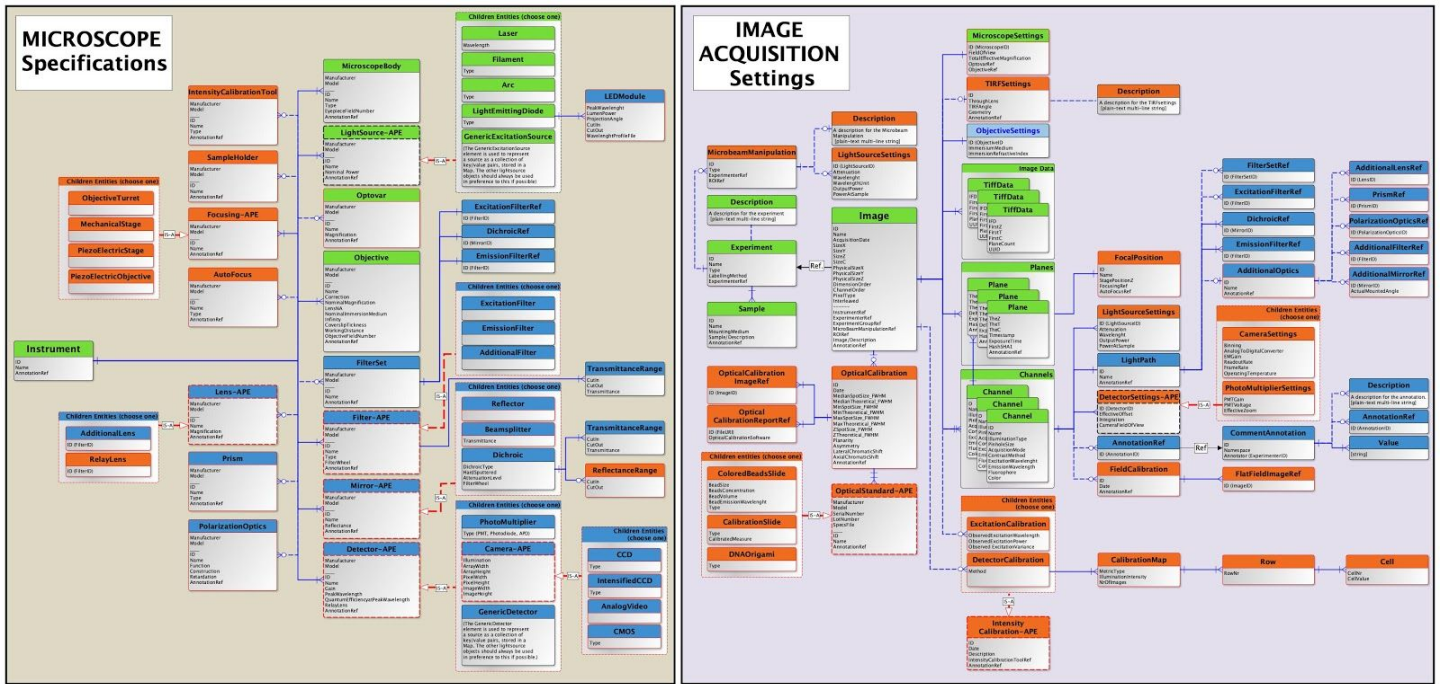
MICROSCOPE Specifications

IntensityCalibrationTool
Manufacturer
Model
ID
Name
Type
AnnotationRef

SampleHolder
Manufacturer
Model
ID
Name
AnnotationRef

Children Entities (choose one)
ObjectiveTurret
MechanicalStage
PiezoElectricStage
PiezoElectricObjective

Focusing-APE
Manufacturer
Model
ID
Name
AnnotationRef

AutoFocus
Manufacturer
Model
ID
Name
Type
AnnotationRef

MicroscopeBody
Manufacturer
Model
ID
Name
Type
EyepieceFieldNumber
AnnotationRef

LightSource-APE
Manufacturer
Model
ID
Name
Nominal Power
AnnotationRef

Optovar
Manufacturer
Model
ID
Name
Magnification
AnnotationRef

Objective
Manufacturer
Model
ID
Name
Correction
NominalMagnification
LensNA
NominalImmersionMedium
Infinity
CoverslipThickness
WorkingDistance
ObjectiveFieldNumber
AnnotationRef

Children Entities (choose one)
Laser
Wavelength
Filament
Type
Arc
Type
LightEmittingDiode
Type
GenericExcitationSource
The GenericExcitationSource element is used to represent a source as a collection of key/value pairs, stored in a Map. The other lightsource objects should always be used in preference to this if possible.

LEDModule
PeakWavelenght
LumenPower
ProjectionAngle
CutIn
CutOut
WavelengthProfileFile

ExcitationFilterRef
ID (FilterID)
DichroicRef
ID (MirrorID)
EmissionFilterRef
ID (FilterID)

Instrument
ID
Name
AnnotationRef

Children Entities (choose one)
ExcitationFilter
EmissionFilter
AdditionalFilter

FilterSet
Manufacturer
Model
ID
Name
AnnotationRef

TransmittanceRange
CutIn
CutOut
Transmittance

Lens-APE
Manufacturer
Model
ID
Name
Magnification
AnnotationRef

Children Entities (choose one)
AdditionalLens
ID (FilterID)
RelayLens

Filter-APE
Manufacturer
Model
ID
Name
Type
FilterWheel
AnnotationRef

Children Entities (choose one)
Reflector
Beamsplitter
Transmittance
Dichroic
DichroicType
HardSputtered
AttenuationLevel
FilterWheel

TransmittanceRange
CutIn
CutOut
Transmittance

ReflectanceRange
CutIn
CutOut

Prism
Manufacturer
Model
ID
Name
Type
AnnotationRef

Mirror-APE
Manufacturer
Model
ID
Name
Reflectance
AnnotationRef

PolarizationOptics
Manufacturer
Model
ID
Name
Function
Construction
Retardation
AnnotationRef

Detector-APE
Manufacturer
Model
ID
Name
Gain
PeakWavelength
QuantumEfficiencyatPeakWavelength
Relaylens
AnnotationRef

Children Entities (choose one)
PhotoMultiplier
Type (PMT, Photodiode, APD)
Camera-APE
Illumination
ArrayWidth
ArrayHeight
PixelWidth
PixelHeight
ImageWidth
ImageHeight
GenericDetector
The GenericDetector element is used to represent a source as a collection of key/value pairs, stored in a Map. The other lightsource objects should always be used in preference to this if possible.

Children Entities (choose one)
CCD
Type
IntensifiedCCD
Type
AnalogVideo
CMOS
Type

IS-A

IMAGE ACQUISITION Settings

MicroscopeSettings
ID (MicroscopeID)
FieldOfView
TotalEffectiveMagnification
OptovarRef
ObjectiveRef

TIRFSettings
ID
ThroughLens
TIRFAngle
Geometry
AnnotationRef

Description
A description for the TIRFSettings [plain-text multi-line string]

ObjectiveSettings
ID (ObjectiveID)
ImmersionMedium
ImmersionRefractiveIndex

Description
A description for the Microbeam Manipulation [plain-text multi-line string]

MicrobeamManipulation
ID
Type
ExperimenterRef
ROIRef

LightSourceSettings
ID (LightSourceID)
Attenuation
Wavelength
WavelengthUnit
OutputPower
PowerASample

Image Data
TiffData
TiffData
TiffData

Description
A description for the experiment [plain-text multi-line string]

Experiment
ID
Name
Type
LabellingMethod
ExperimenterRef

Ref

Image
ID
Name
AcquisitionDate
SizeX
SizeY
SizeZ
SizeC
SizeT
PhysicalSizeX
PhysicalSizeY
PhysicalSizeZ
DimensionOrder
ChannelOrder
PixelType
Interleaved
InstrumentRef
ExperimenterRef
ExperimentGroupRef
MicrobeamManipulationRef
ROIRef
Image Description
AnnotationRef

Sample
ID
Name
MountingMedium
SampleDescription
AnnotationRef

Planes
Plane
Plane
Plane
TheZ
TheT
TheC
Timestamp
ExposureTime
HashSHA1
AnnotationRef

FocalPosition
ID
Name
StagePositionZ
FocusingRef
AutoFocusRef

FilterSetRef
ID (FilterSetID)
ExcitationFilterRef
ID (FilterID)
DichroicRef
ID (MirrorID)
EmissionFilterRef
ID (FilterID)
AdditionalOptics
ID
Name
AnnotationRef

AdditionalLensRef
ID (LensID)
PrismRef
ID (PrismID)
PolarizationOpticsRef
ID (PolarizationOpticsID)
AdditionalFilterRef
ID (FilterID)
AdditionalMirrorRef
ID (MirrorID)
ActualMountedAngle

LightSourceSettings
ID (LightSourceID)
Attenuation
Wavelength
OutputPower
PowerASample

Children Entities (choose one)
CameraSettings
Binning
AnalogToDigitalConverter
EMGain
ReadoutRate
FrameRate
OperatingTemperature
PhotoMultiplierSettings
PMTGain
PMTVoltage
EffectiveZoom

OpticalCalibration ImageRef
ID (ImageID)

Optical CalibrationReportRef
ID (FileID)
OpticalCalibrationReam

OpticalCalibration
ID
Date
MedianSpotSize_FWHM
MedianTheoretical_FWHM
MinSpotSize_FWHM
MaxTheoretical_FWHM
MaxSpotSize_FWHM
MaxTheoretical_FWHM
ZSpotSize_FWHM
ZTheoretical_FWHM
Planarity
Asymmetry
LateralChromaticShift
AxialChromaticShift
AnnotationRef

Channels
Channel
Channel
Channel
ID
Name
IlluminationType
PinholeSize
AcquisitionMode
ContrastMethod
ExcitationWavelength
EmissionWavelength
Fluorophore
Color

LightPath
ID
Name
AnnotationRef

DetectorSettings-APE
ID (DetectorID)
EffectiveOffset
Integration
CameraFieldOfView

Description
A description for the annotation. [plain-text multi-line string]

AnnotationRef
ID (AnnotationID)

Ref

CommentAnnotation
ID
Namespace
Annotator (ExperimenterID)

AnnotationRef
ID (AnnotationID)

Value
[string]

FieldCalibration
ID
Date
AnnotationRef

FlatFieldImageRef
ID (ImageID)

Children Entities (choose one)
ColoredBeadsSlide
BeadSize
BeadsConcentration
BeadVolume
BeadEmissionWavelenght
Type
CalibrationSlide
Type
CalibratedMeasure
DNAOrigami
Type

OpticalStandard-APE
Manufacturer
Model
SerialNumber
LotNumber
SpecsFile
ID
Name
AnnotationRef

Children Entities (choose one)
ExcitationCalibration
ObservedExcitationWavelength
ObservedExcitationPower
Observed ExcitationVariance
DetectorCalibration
Method

CalibrationMap
MetricType
IlluminationIntensity
NrOfImages

Row
RowNr

Cell
ColNr
CellValue

Intensity Calibration-APE
ID
Date
Description
IntensityCalibrationToolRef
AnnotationRef

IS-A